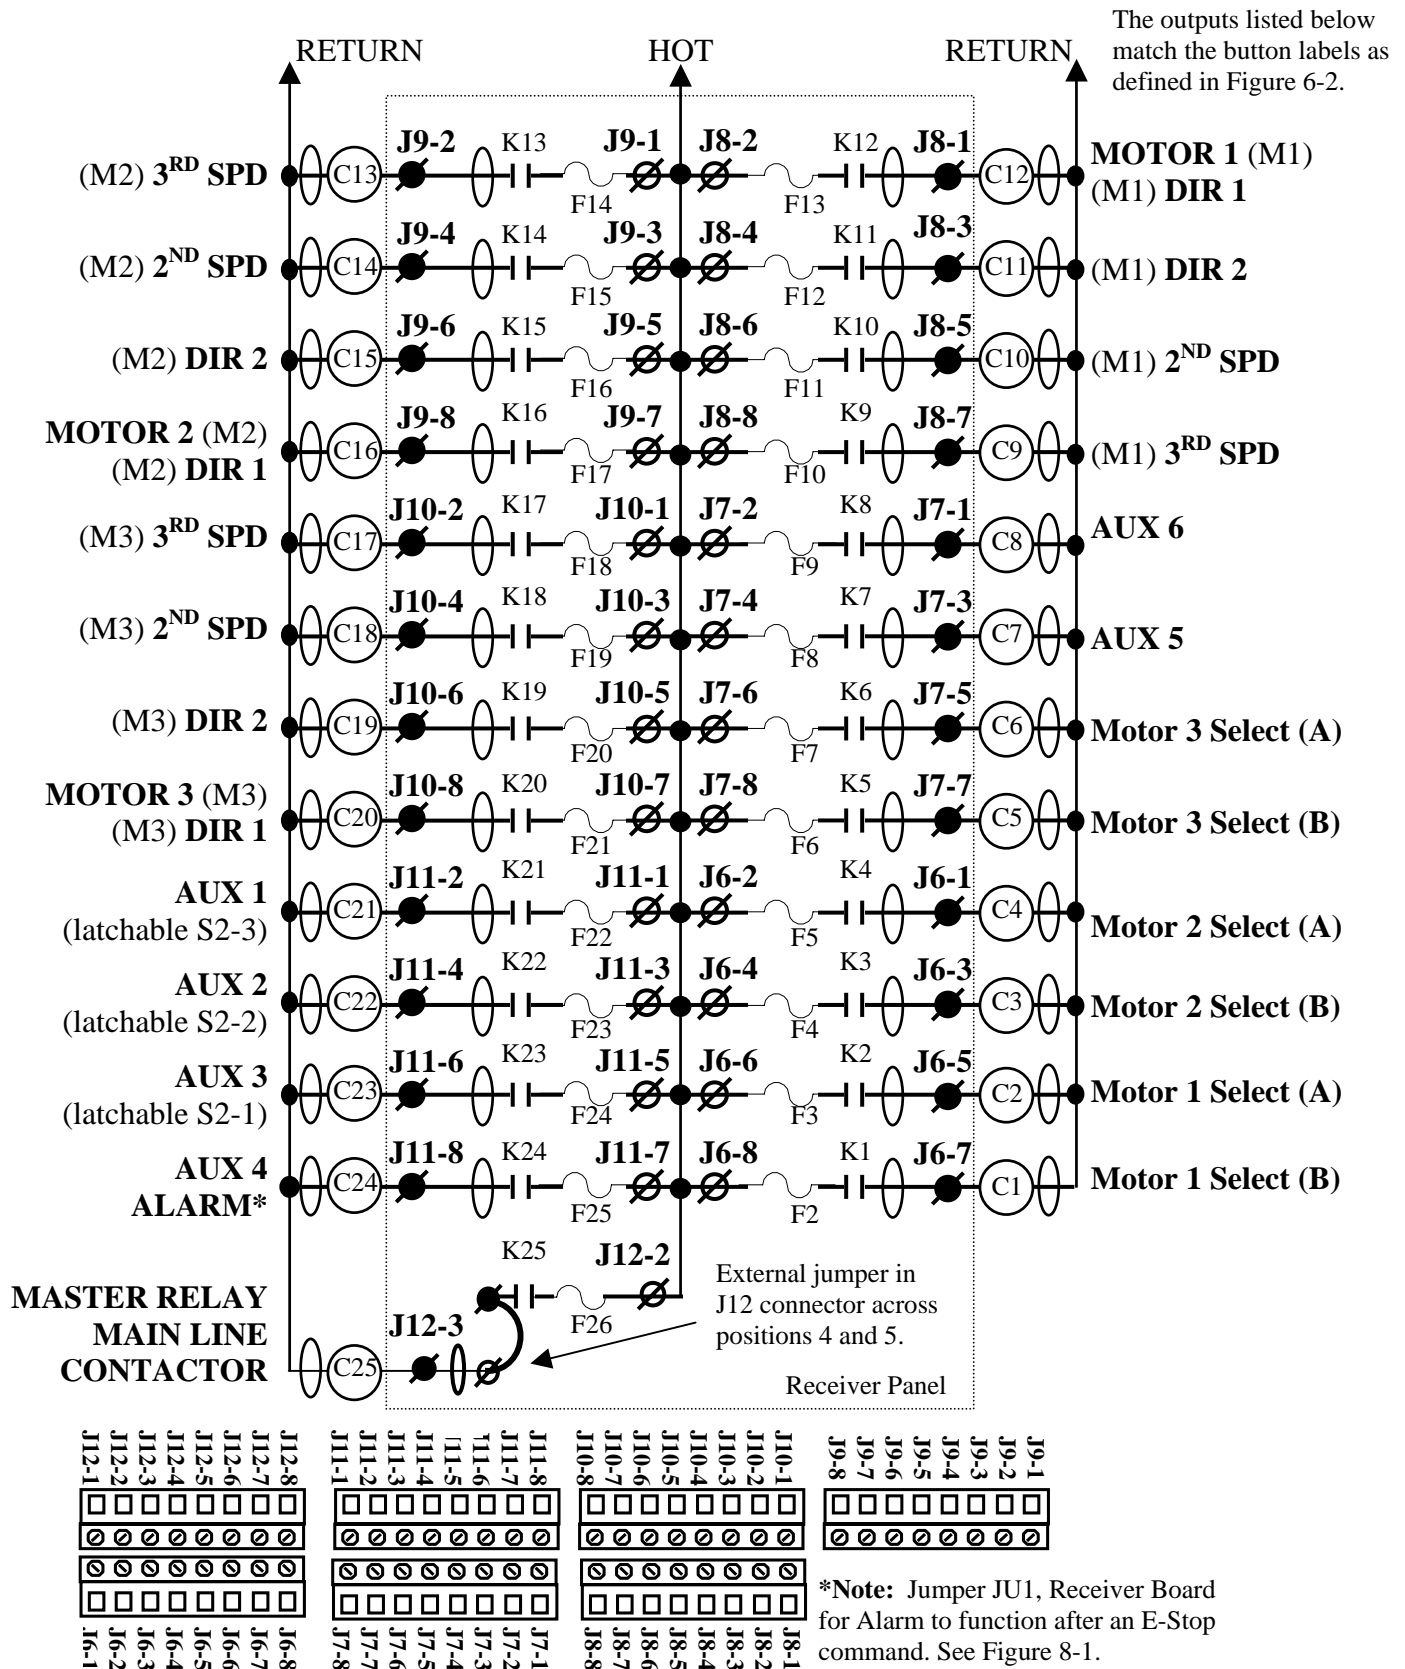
The outputs listed below match the button labels as defined in Figure 6-2.

RETURN HOT RETURN

(M2) 3$^{RD}$ SPD C13 J9-2 K13 J9-1 F14 J8-2 K12 F13 J8-1 C12 MOTOR 1 (M1) (M1) DIR 1

(M2) 2$^{ND}$ SPD C14 J9-4 K14 J9-3 F15 J8-4 K11 F12 J8-3 C11 (M1) DIR 2

(M2) DIR 2 C15 J9-6 K15 J9-5 F16 J8-6 K10 F11 J8-5 C10 (M1) 2$^{ND}$ SPD

MOTOR 2 (M2) (M2) DIR 1 C16 J9-8 K16 J9-7 F17 J8-8 K9 F10 J8-7 C9 (M1) 3$^{RD}$ SPD

(M3) 3$^{RD}$ SPD C17 J10-2 K17 J10-1 F18 J7-2 K8 F9 J7-1 C8 AUX 6

(M3) 2$^{ND}$ SPD C18 J10-4 K18 J10-3 F19 J7-4 K7 F8 J7-3 C7 AUX 5

(M3) DIR 2 C19 J10-6 K19 J10-5 F20 J7-6 K6 F7 J7-5 C6 Motor 3 Select (A)

MOTOR 3 (M3) (M3) DIR 1 C20 J10-8 K20 J10-7 F21 J7-8 K5 F6 J7-7 C5 Motor 3 Select (B)

AUX 1 (latchable S2-3) C21 J11-2 K21 J11-1 F22 J6-2 K4 F5 J6-1 C4 Motor 2 Select (A)

AUX 2 (latchable S2-2) C22 J11-4 K22 J11-3 F23 J6-4 K3 F4 J6-3 C3 Motor 2 Select (B)

AUX 3 (latchable S2-1) C23 J11-6 K23 J11-5 F24 J6-6 K2 F3 J6-5 C2 Motor 1 Select (A)

AUX 4 ALARM* C24 J11-8 K24 J11-7 F25 J6-8 K1 F2 J6-7 C1 Motor 1 Select (B)

K25 J12-2 F26

MASTER RELAY MAIN LINE CONTACTOR C25 J12-3

External jumper in J12 connector across positions 4 and 5.

Receiver Panel

J12-1 J12-2 J12-3 J12-4 J12-5 J12-6 J12-7 J12-8
J11-1 J11-2 J11-3 J11-4 J11-5 J11-6 J11-7 J11-8
J10-8 J10-7 J10-6 J10-5 J10-4 J10-3 J10-2 J10-1
J9-8 J9-7 J9-6 J9-5 J9-4 J9-3 J9-2 J9-1

J6-1 J6-2 J6-3 J6-4 J6-5 J6-6 J6-7 J6-8
J7-8 J7-7 J7-6 J7-5 J7-4 J7-3 J7-2 J7-1
J8-8 J8-7 J8-6 J8-5 J8-4 J8-3 J8-2 J8-1

*Note: Jumper JU1, Receiver Board for Alarm to function after an E-Stop command. See Figure 8-1.